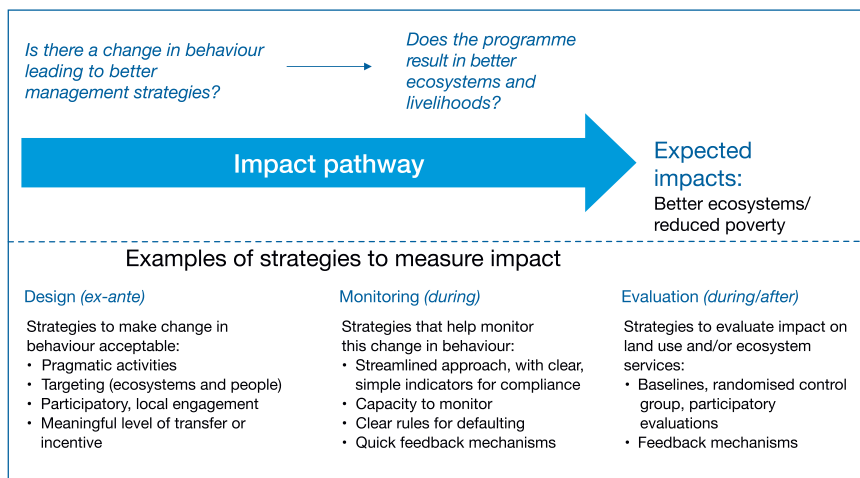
Is there a change in behaviour leading to better management strategies?

Does the programme result in better ecosystems and livelihoods?

Impact pathway

Expected impacts:
Better ecosystems/ reduced poverty

Examples of strategies to measure impact

Design (ex-ante)

Strategies to make change in behaviour acceptable:
• Pragmatic activities
• Targeting (ecosystems and people)
• Participatory, local engagement
• Meaningful level of transfer or incentive

Monitoring (during)

Strategies that help monitor this change in behaviour:
• Streamlined approach, with clear, simple indicators for compliance
• Capacity to monitor
• Clear rules for defaulting
• Quick feedback mechanisms

Evaluation (during/after)

Strategies to evaluate impact on land use and/or ecosystem services:
• Baselines, randomised control group, participatory evaluations
• Feedback mechanisms